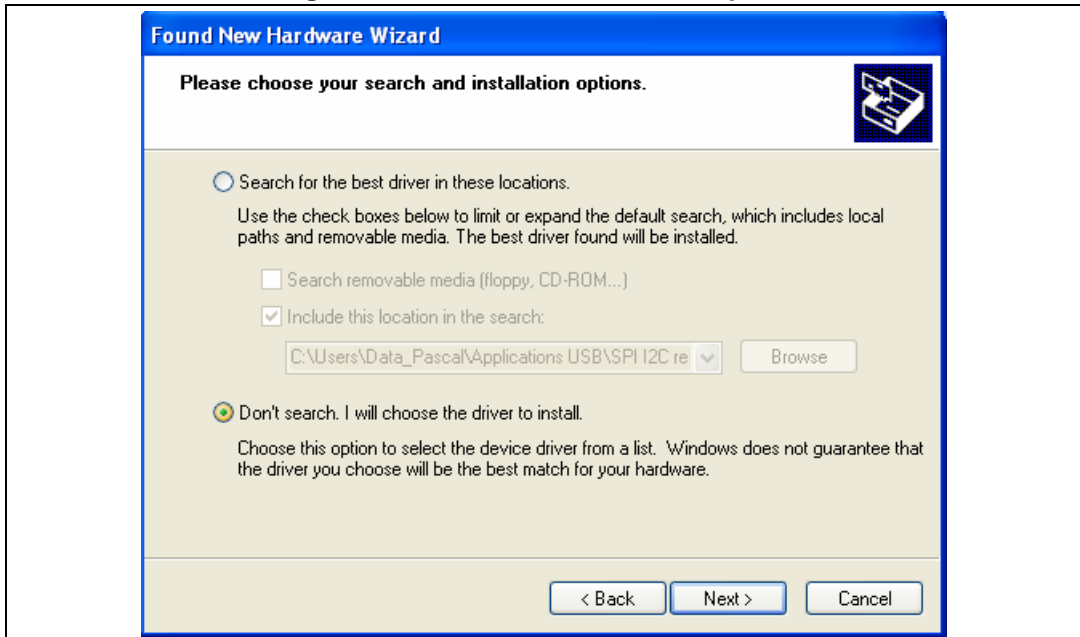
Found New Hardware Wizard

Please choose your search and installation options.

Search for the best driver in these locations.

Use the check boxes below to limit or expand the default search, which includes local paths and removable media. The best driver found will be installed.

Search removable media (floppy, CD-ROM...)

Include this location in the search:

C:\Users\Data_Pascal\Applications USB\SPI I2C re

Browse

Don't search. I will choose the driver to install.

Choose this option to select the device driver from a list. Windows does not guarantee that the driver you choose will be the best match for your hardware.

< Back

Next >

Cancel